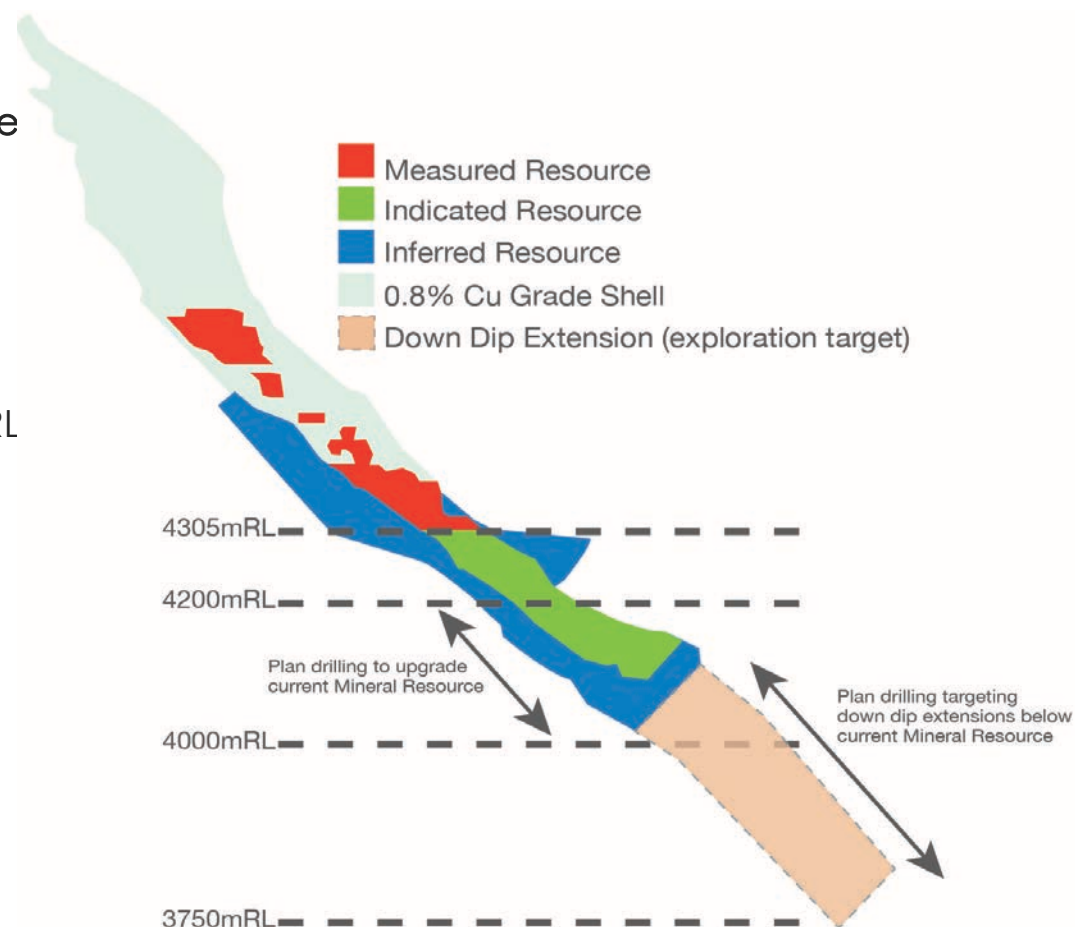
e

RL

Measured Resource
Indicated Resource
Inferred Resource
0.8% Cu Grade Shell
Down Dip Extension (exploration target)

4305mRL

4200mRL

Plan drilling to upgrade current Mineral Resource

Plan drilling targeting down dip extensions below current Mineral Resource

4000mRL

3750mRL